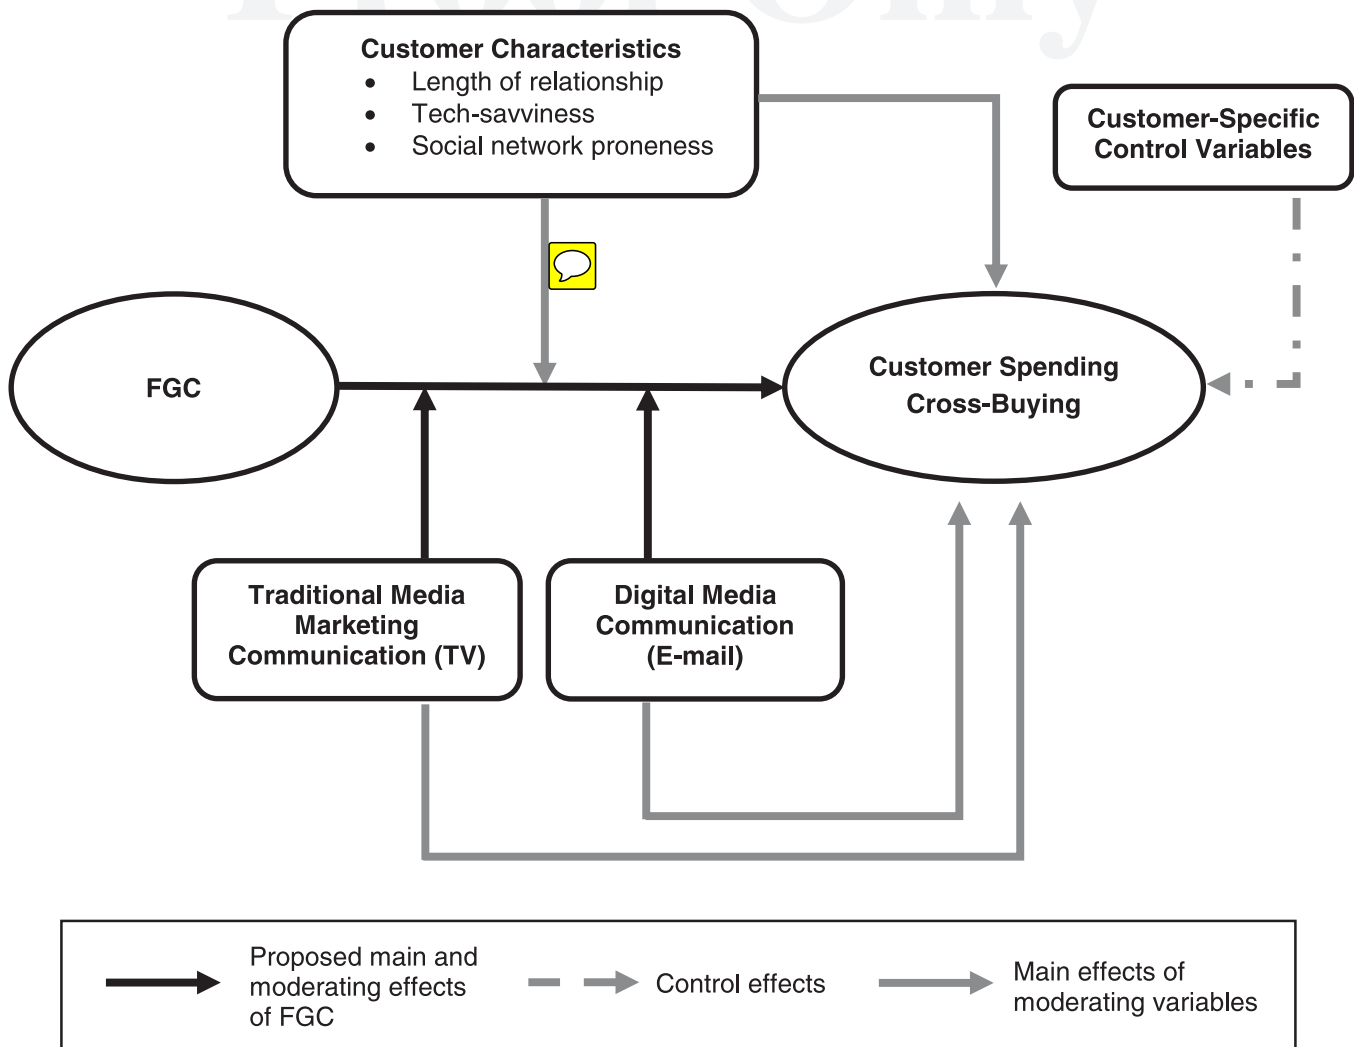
Customer Characteristics
- Length of relationship
- Tech-savviness
- Social network proneness

Customer-Specific Control Variables

FGC

Customer Spending
Cross-Buying

Traditional Media Marketing Communication (TV)

Digital Media Communication (E-mail)

Proposed main and moderating effects of FGC

Control effects

Main effects of moderating variables